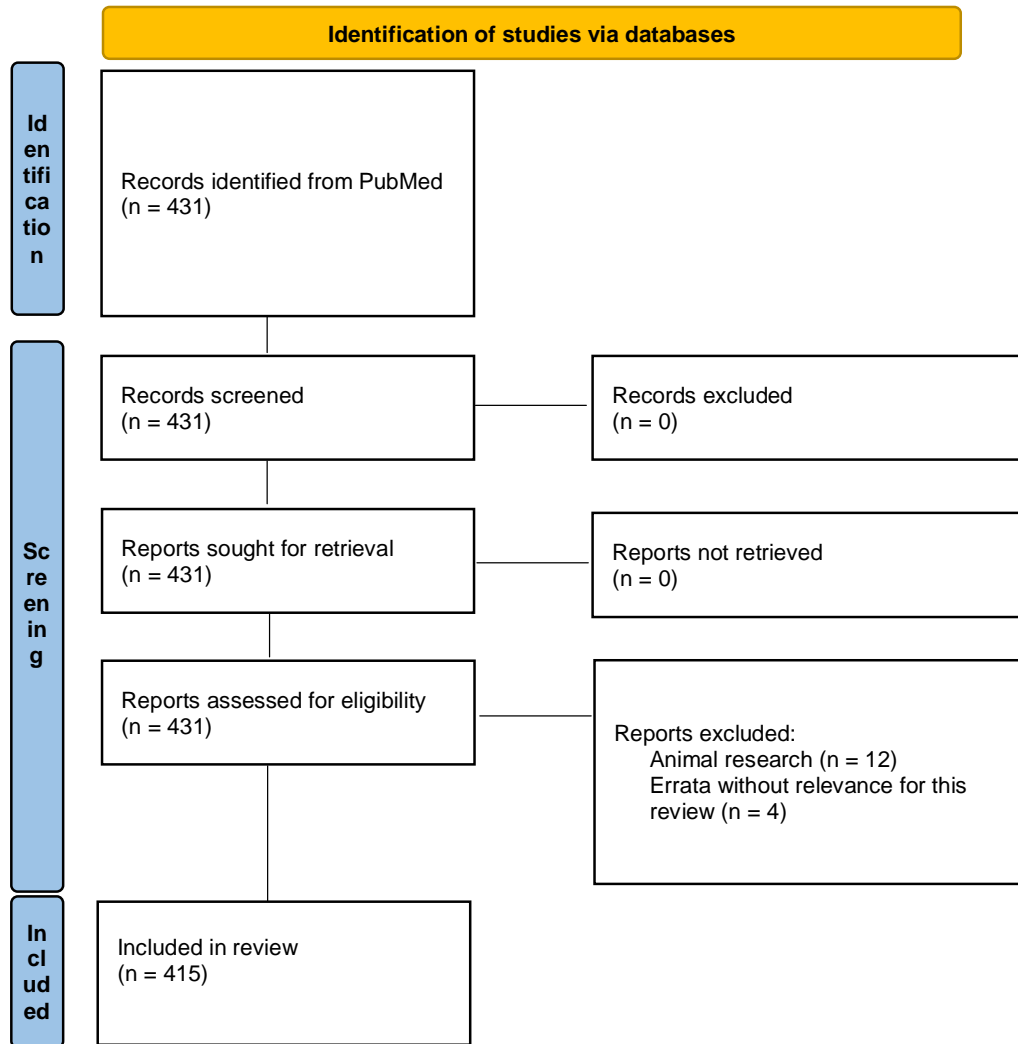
Identification of studies via databases

Identification

Records identified from PubMed (n = 431)

Screening

Records screened (n = 431)

Records excluded (n = 0)

Reports sought for retrieval (n = 431)

Reports not retrieved (n = 0)

Reports assessed for eligibility (n = 431)

Reports excluded:
Animal research (n = 12)
Errata without relevance for this review (n = 4)

Included

Included in review (n = 415)